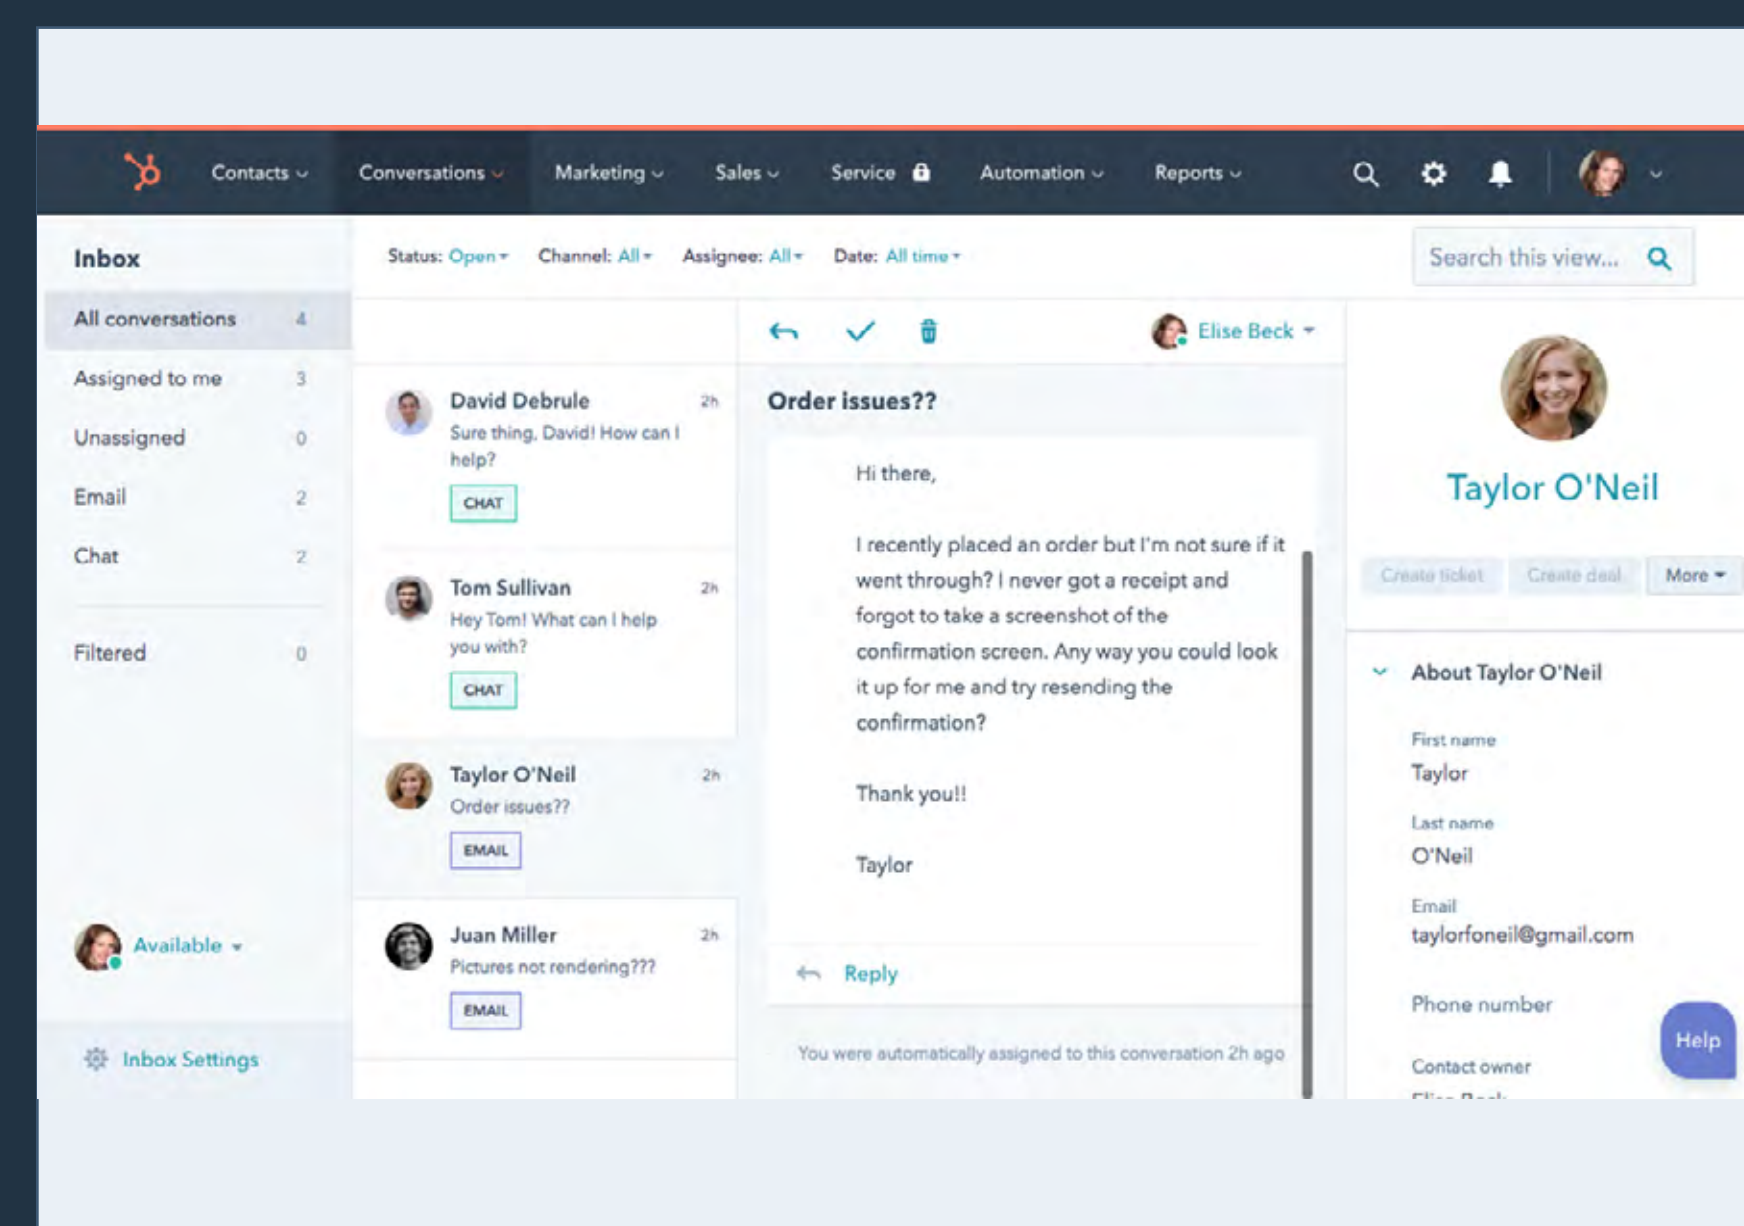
Contacts Conversations Marketing Sales Service Automation Reports

Inbox

All conversations 4

Assigned to me 3

Unassigned 0

Email 2

Chat 2

Filtered 0

Available

Inbox Settings

Status: Open Channel: All Assignee: All Date: All time

Search this view...

David Debrule 2h
Sure thing, David! How can I help?
CHAT

Tom Sullivan 2h
Hey Tom! What can I help you with?
CHAT

Taylor O'Neil 2h
Order issues??
EMAIL

Juan Miller 2h
Pictures not rendering???
EMAIL

Elise Beck

Order issues??

Hi there,

I recently placed an order but I'm not sure if it went through? I never got a receipt and forgot to take a screenshot of the confirmation screen. Any way you could look it up for me and try resending the confirmation?

Thank you!!

Taylor

Reply

You were automatically assigned to this conversation 2h ago

Taylor O'Neil

Create ticket Create deal More

About Taylor O'Neil

First name
Taylor

Last name
O'Neil

Email
taylorfoneil@gmail.com

Phone number

Contact owner
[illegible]

Help